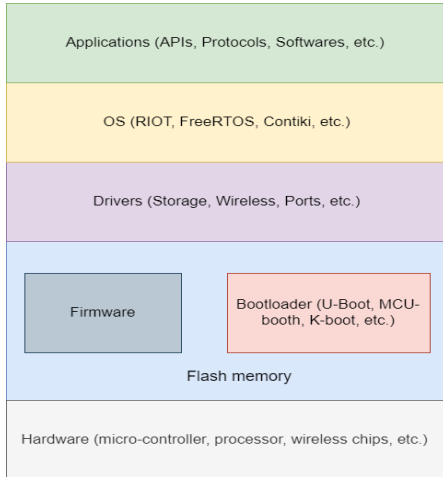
Applications (APIs, Protocols, Softwares, etc.)

OS (RIOT, FreeRTOS, Contiki, etc.)

Drivers (Storage, Wireless, Ports, etc.)

Firmware

Bootloader (U-Boot, MCU-booth, K-boot, etc.)

Flash memory

Hardware (micro-controller, processor, wireless chips, etc.)